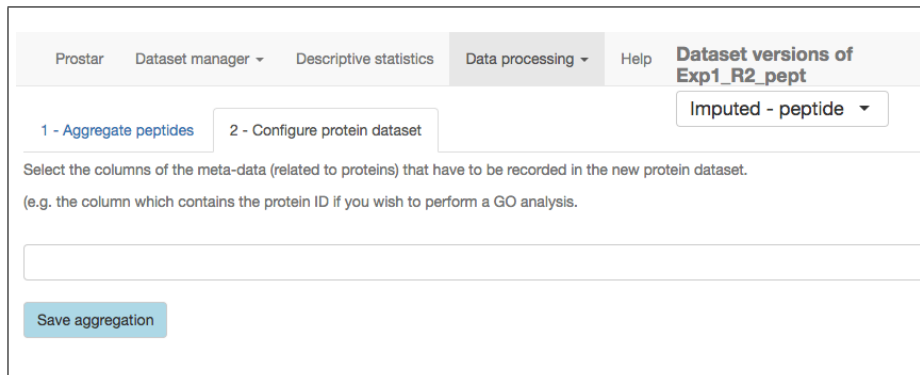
Prostar Dataset manager ▾ Descriptive statistics Data processing ▾ Help Dataset versions of Exp1_R2_pept

Imputed - peptide ▾

1 - Aggregate peptides 2 - Configure protein dataset

Select the columns of the meta-data (related to proteins) that have to be recorded in the new protein dataset.

(e.g. the column which contains the protein ID if you wish to perform a GO analysis.

Save aggregation